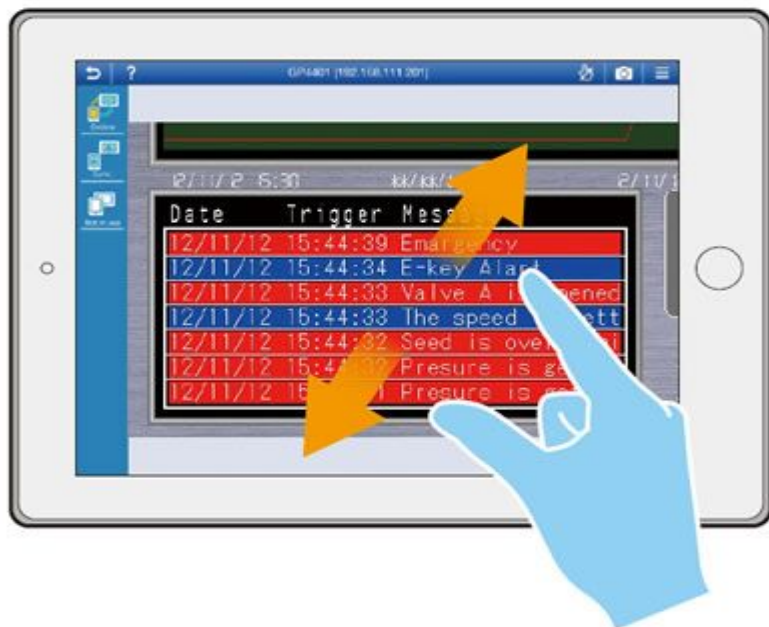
?
GP4401 (192.168.111.201)

12/11/2 15:30
12/11/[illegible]

| Date | Trigger | Messa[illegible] |
|---|---|---|
| 12/11/12 | 15:44:39 | Emergency |
| 12/11/12 | 15:44:34 | E-key Alart |
| 12/11/12 | 15:44:33 | Valve A i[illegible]pened |
| 12/11/12 | 15:44:33 | The speed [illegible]ett |
| 12/11/12 | 15:44:32 | Seed is ove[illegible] |
| 12/11/12 | 15:4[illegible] | Presure is g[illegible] |
| 12/11/12 | 15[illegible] | Presure is g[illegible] |